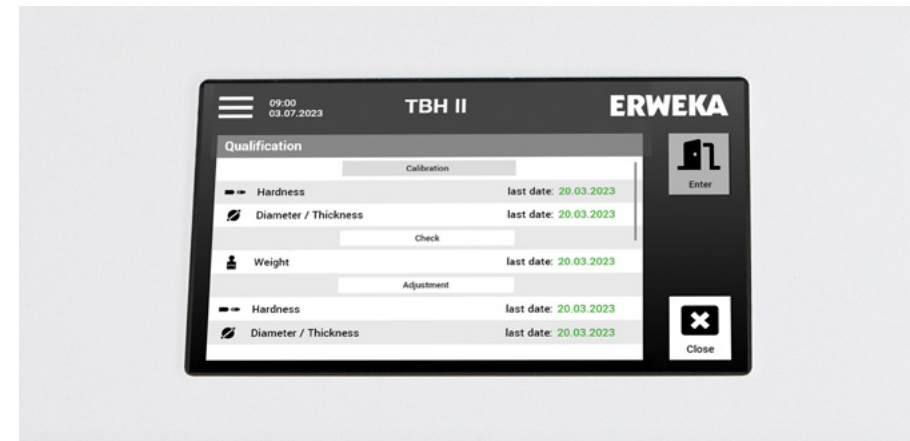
09:00
03.07.2023

TBH II

ERWEKA

Qualification

Calibration

Hardness last date: 20.03.2023

Diameter / Thickness last date: 20.03.2023

Check

Weight last date: 20.03.2023

Adjustment

Hardness last date: 20.03.2023

Diameter / Thickness last date: 20.03.2023

Enter

Close